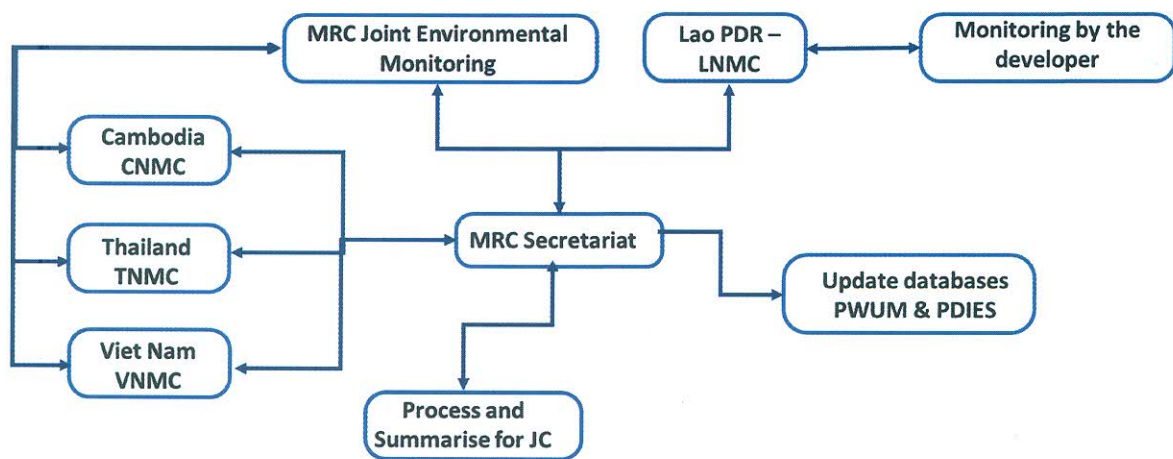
MRC Joint Environmental Monitoring

Lao PDR – LNMC

Monitoring by the developer

Cambodia CNMC

Thailand TNMC

Viet Nam VNMC

MRC Secretariat

Update databases PWUM & PDIES

Process and Summarise for JC